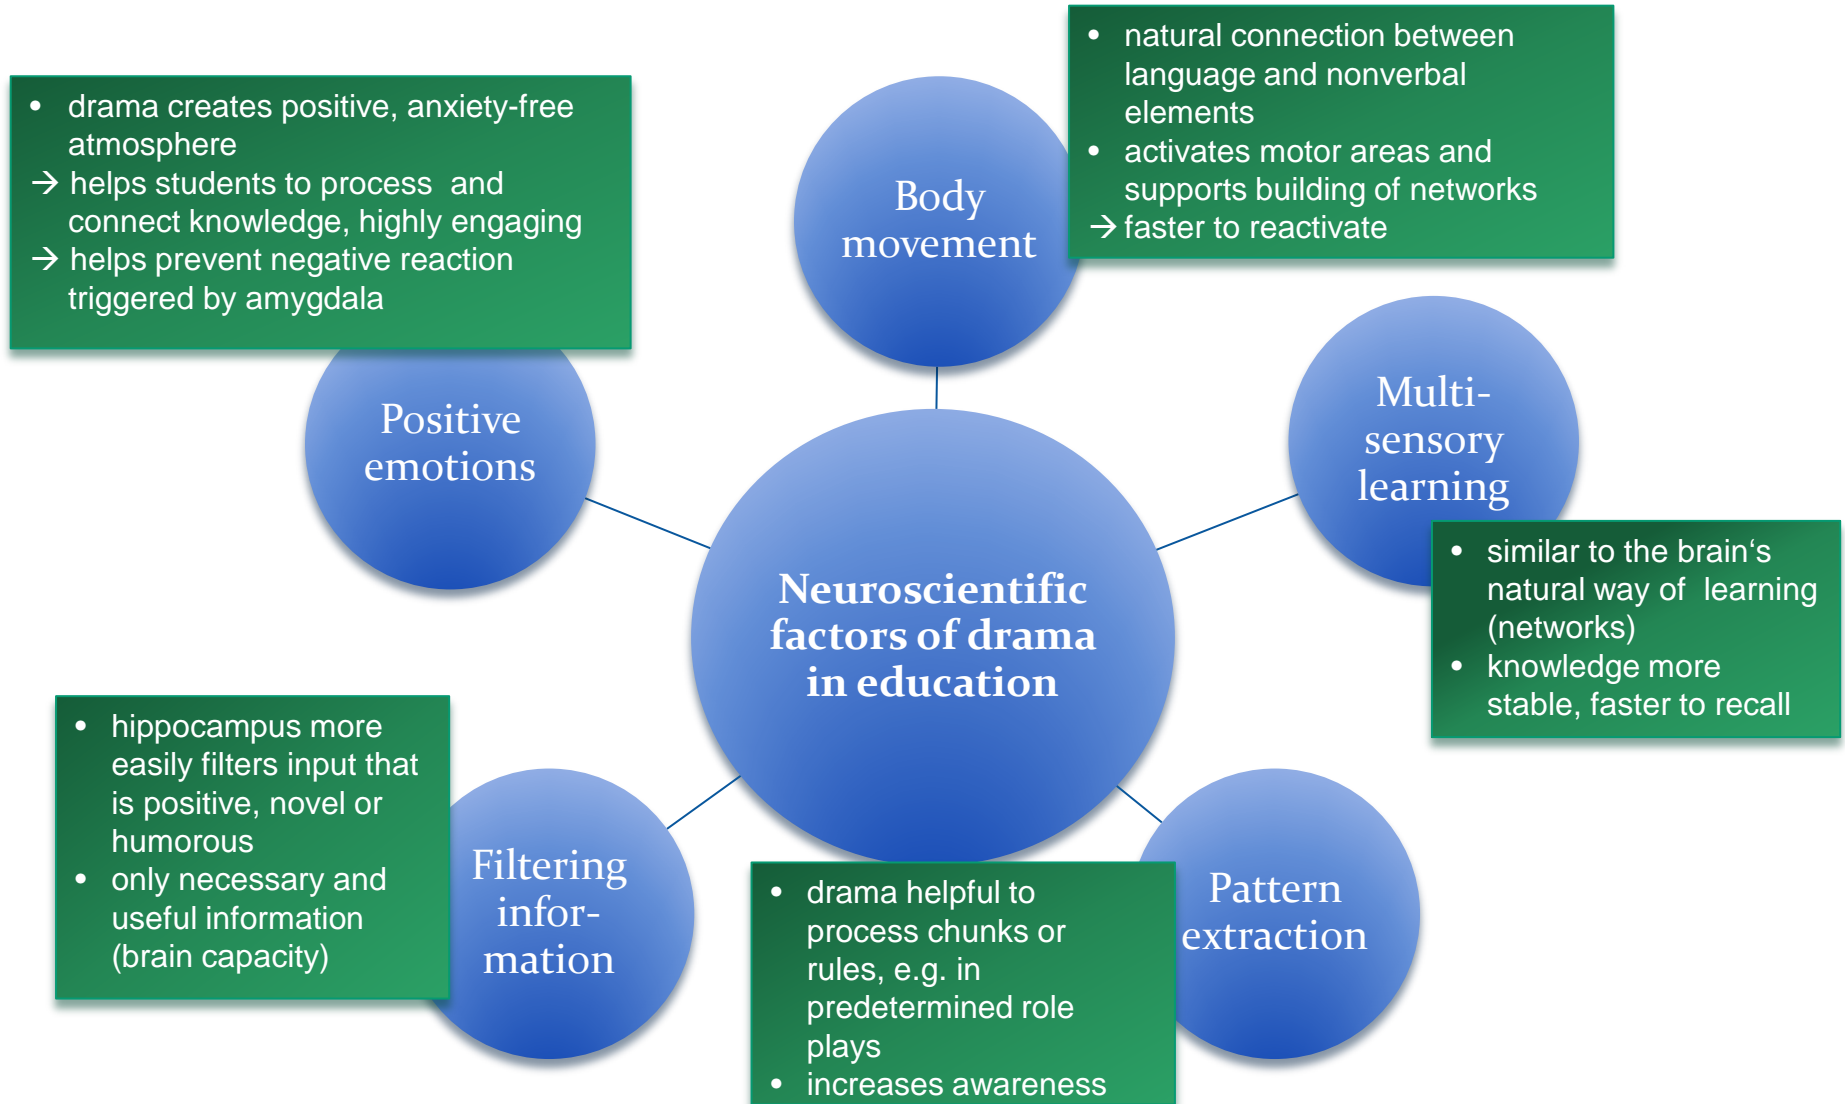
Neuroscientific factors of drama in education

Body movement

• natural connection between language and nonverbal elements
• activates motor areas and supports building of networks
→ faster to reactivate

Positive emotions

• drama creates positive, anxiety-free atmosphere
→ helps students to process and connect knowledge, highly engaging
→ helps prevent negative reaction triggered by amygdala

Multi-sensory learning

• similar to the brain‘s natural way of learning (networks)
• knowledge more stable, faster to recall

Filtering infor-mation

• hippocampus more easily filters input that is positive, novel or humorous
• only necessary and useful information (brain capacity)

Pattern extraction

• drama helpful to process chunks or rules, e.g. in predetermined role plays
• increases awareness